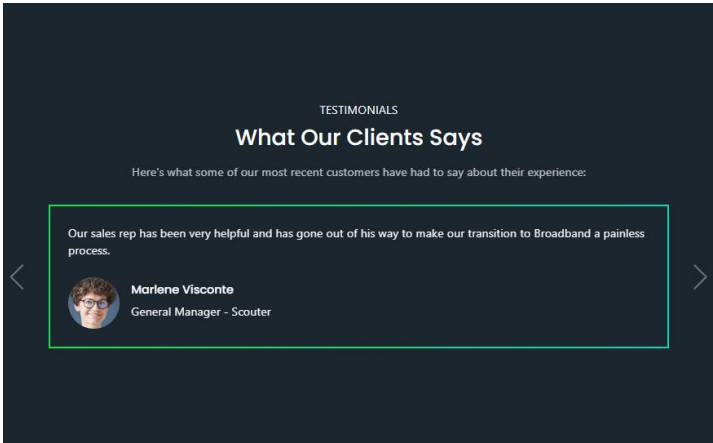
TESTIMONIALS

What Our Clients Says

Here's what some of our most recent customers have had to say about their experience:

Our sales rep has been very helpful and has gone out of his way to make our transition to Broadband a painless process.

Marlene Visconte

General Manager - Scouter